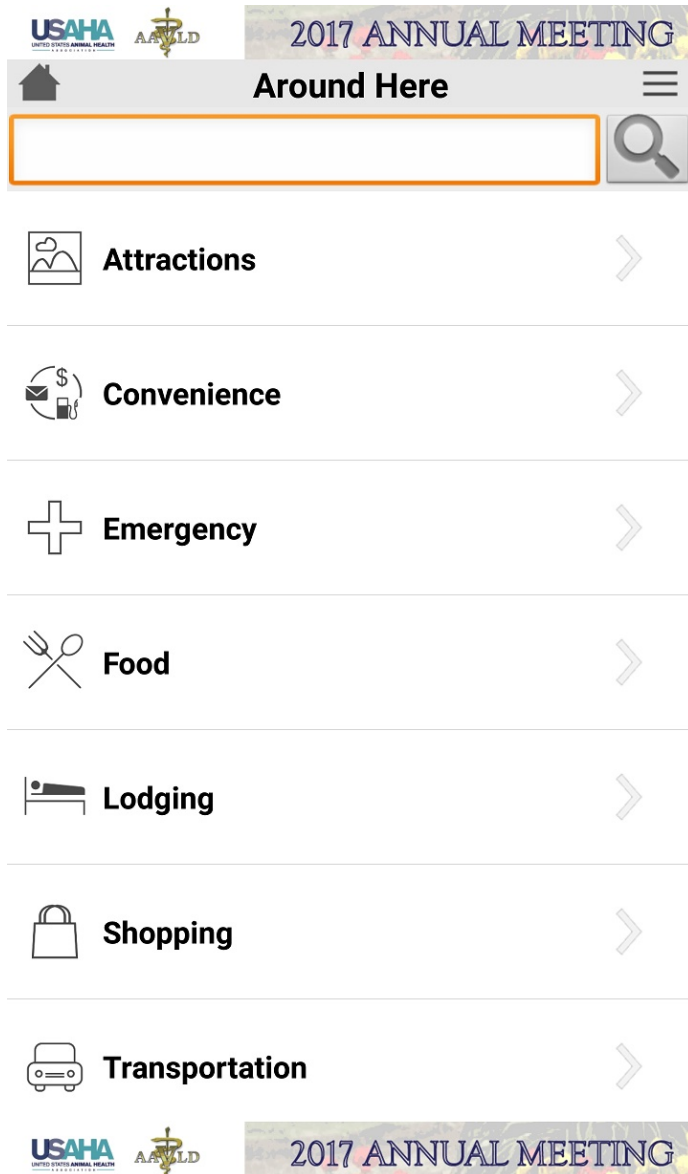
USAHA UNITED STATES ANIMAL HEALTH ASSOCIATION AAVLD 2017 ANNUAL MEETING

Around Here

Attractions

Convenience

Emergency

Food

Lodging

Shopping

Transportation

USAHA UNITED STATES ANIMAL HEALTH ASSOCIATION AAVLD 2017 ANNUAL MEETING